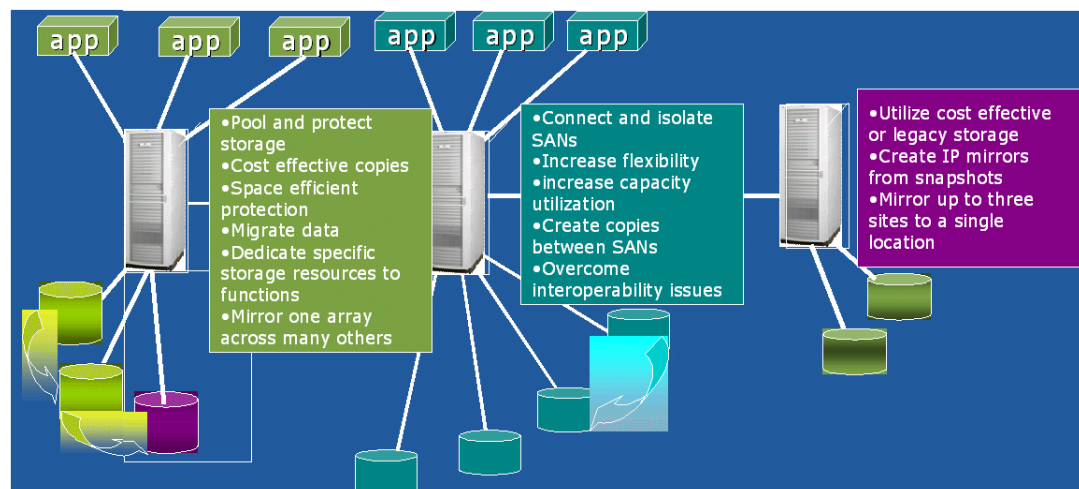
app app app app app app

•Pool and protect storage
•Cost effective copies
•Space efficient protection
•Migrate data
•Dedicate specific storage resources to functions
•Mirror one array across many others

•Connect and isolate SANs
•Increase flexibility
•increase capacity utilization
•Create copies between SANs
•Overcome interoperability issues

•Utilize cost effective or legacy storage
•Create IP mirrors from snapshots
•Mirror up to three sites to a single location